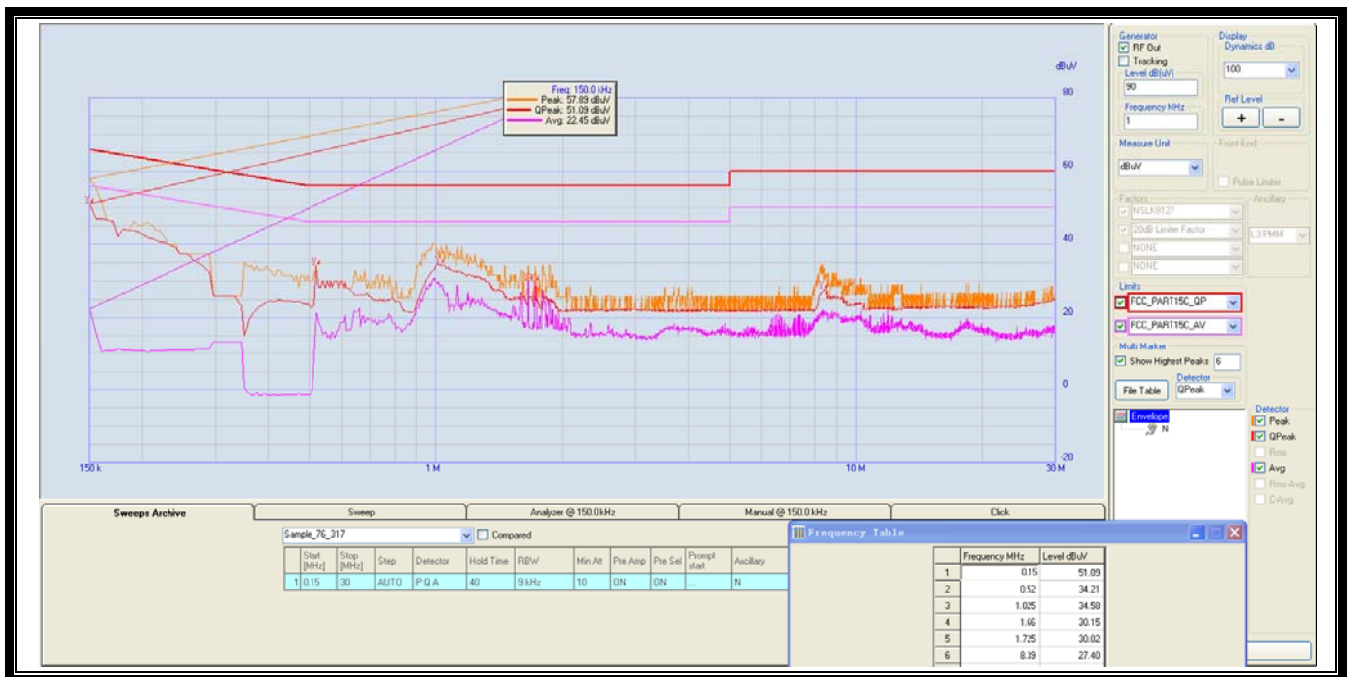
Freq: 150.0 kHz
Peak: 57.89 dBuV
QPeak: 51.09 dBuV
Avg: 22.45 dBuV

dBuV
80
60
40
20
0
-20

150 k
1 M
10 M
30 M

Generator
RF Out
Tracking
Level dB(uV)
90
Frequency MHz
1

Display
Dynamics dB
100
Ref Level
+
-

Measure Unit
dBuV

Front-End
Pulse Limiter

Factors
NSLK8127
20dB Limiter Factor
NONE
NONE

Ancillary
L3 PMM

Limits
FCC_PART15C_QP
FCC_PART15C_AV

Multi Marker
Show Highest Peaks 6
Detector
File Table
QPeak

Envelope
N

Detector
Peak
QPeak
Rms
Avg
Rms-Avg
CAvg

Sweeps Archive | Sweep | Analyzer @ 150.0kHz | Manual @ 150.0 kHz | Click

Sample_76_317
Compared

| | Start [MHz] | Stop [MHz] | Step | Detector | Hold Time | RBW | Min Att | Pre Amp | Pre Sel | Prompt start | Ancillary |
|---|---|---|---|---|---|---|---|---|---|---|---|
| 1 | 0.15 | 30 | AUTO | P Q A | 40 | 9 kHz | 10 | ON | ON | ... | N |

Frequency Table

| | Frequency MHz | Level dBuV |
|---|---|---|
| 1 | 0.15 | 51.09 |
| 2 | 0.52 | 34.21 |
| 3 | 1.035 | 34.58 |
| 4 | 1.66 | 30.15 |
| 5 | 1.725 | 30.02 |
| 6 | 8.19 | 27.40 |